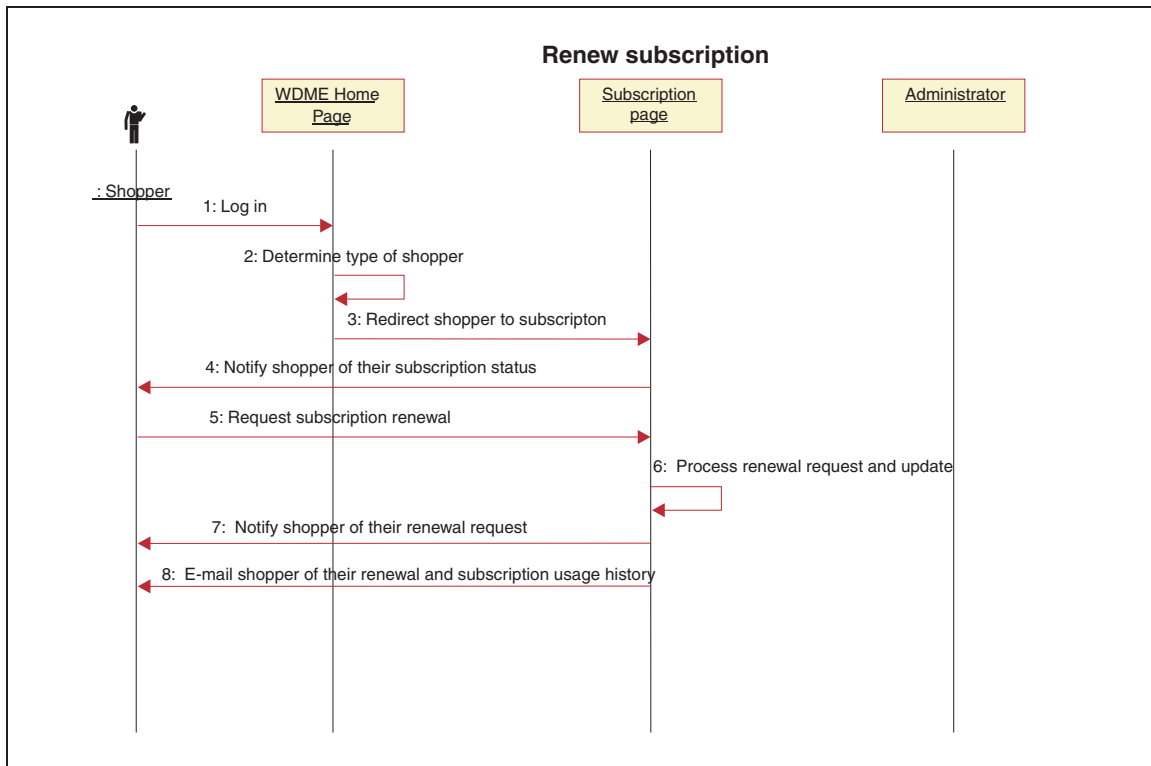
Renew subscription

WDME Home Page

Subscription page

Administrator

: Shopper

1: Log in

2: Determine type of shopper

3: Redirect shopper to subscripton

4: Notify shopper of their subscription status

5: Request subscription renewal

6: Process renewal request and update

7: Notify shopper of their renewal request

8: E-mail shopper of their renewal and subscription usage history